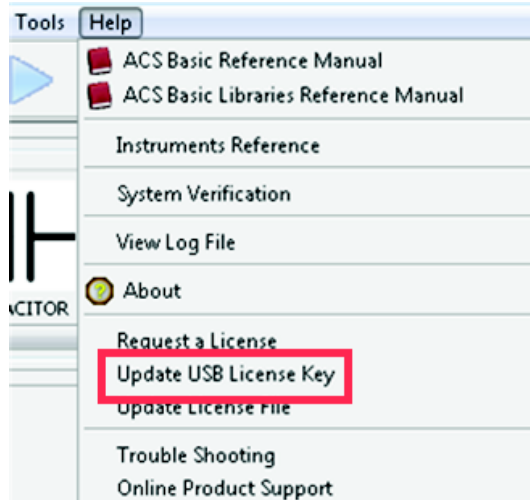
Tools Help

ACS Basic Reference Manual
ACS Basic Libraries Reference Manual

Instruments Reference

System Verification

View Log File

About

ACITOR

Request a License
Update USB License Key
Update License File

Trouble Shooting
Online Product Support